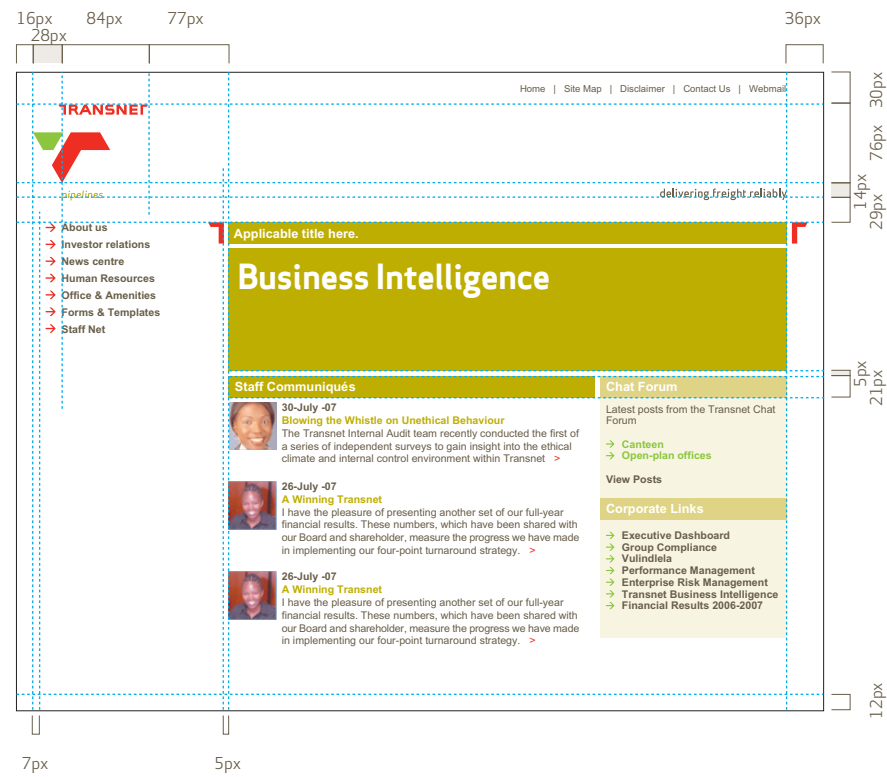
16px 28px 84px 77px 36px

Home | Site Map | Disclaimer | Contact Us | Webmail

30px

TRANSNET

76px

pipelines

delivering freight reliably

14px
29px

→ About us
→ Investor relations
→ News centre
→ Human Resources
→ Office & Amenities
→ Forms & Templates
→ Staff Net

Applicable title here.

Business Intelligence

5px
21px

Staff Communiqués

30-July -07
Blowing the Whistle on Unethical Behaviour
The Transnet Internal Audit team recently conducted the first of a series of independent surveys to gain insight into the ethical climate and internal control environment within Transnet >

26-July -07
A Winning Transnet
I have the pleasure of presenting another set of our full-year financial results. These numbers, which have been shared with our Board and shareholder, measure the progress we have made in implementing our four-point turnaround strategy. >

26-July -07
A Winning Transnet
I have the pleasure of presenting another set of our full-year financial results. These numbers, which have been shared with our Board and shareholder, measure the progress we have made in implementing our four-point turnaround strategy. >

Chat Forum

Latest posts from the Transnet Chat Forum

→ Canteen
→ Open-plan offices

View Posts

Corporate Links

→ Executive Dashboard
→ Group Compliance
→ Vulindlela
→ Performance Management
→ Enterprise Risk Management
→ Transnet Business Intelligence
→ Financial Results 2006-2007

12px

7px 5px